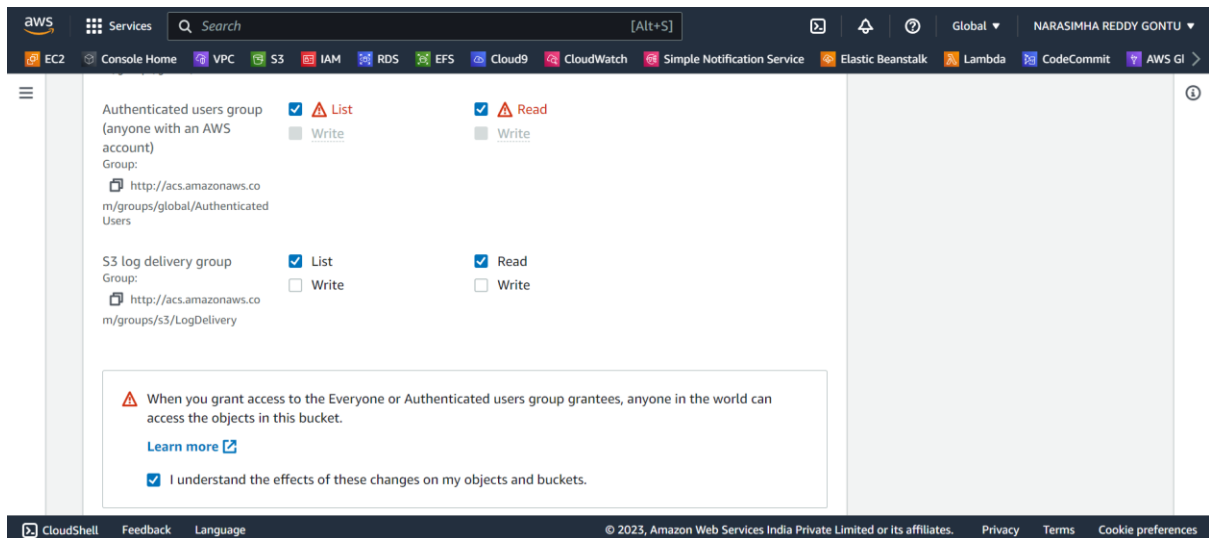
aws Services Search [Alt+S] Global ▼ NARASIMHA REDDY GONTU ▼

EC2 Console Home VPC S3 IAM RDS EFS Cloud9 CloudWatch Simple Notification Service Elastic Beanstalk Lambda CodeCommit AWS Gl

Authenticated users group (anyone with an AWS account)
Group:
http://acs.amazonaws.com/groups/global/AuthenticatedUsers

List
Write

Read
Write

S3 log delivery group
Group:
http://acs.amazonaws.com/groups/s3/LogDelivery

List
Write

Read
Write

When you grant access to the Everyone or Authenticated users group grantees, anyone in the world can access the objects in this bucket.

Learn more

I understand the effects of these changes on my objects and buckets.

CloudShell Feedback Language © 2023, Amazon Web Services India Private Limited or its affiliates. Privacy Terms Cookie preferences